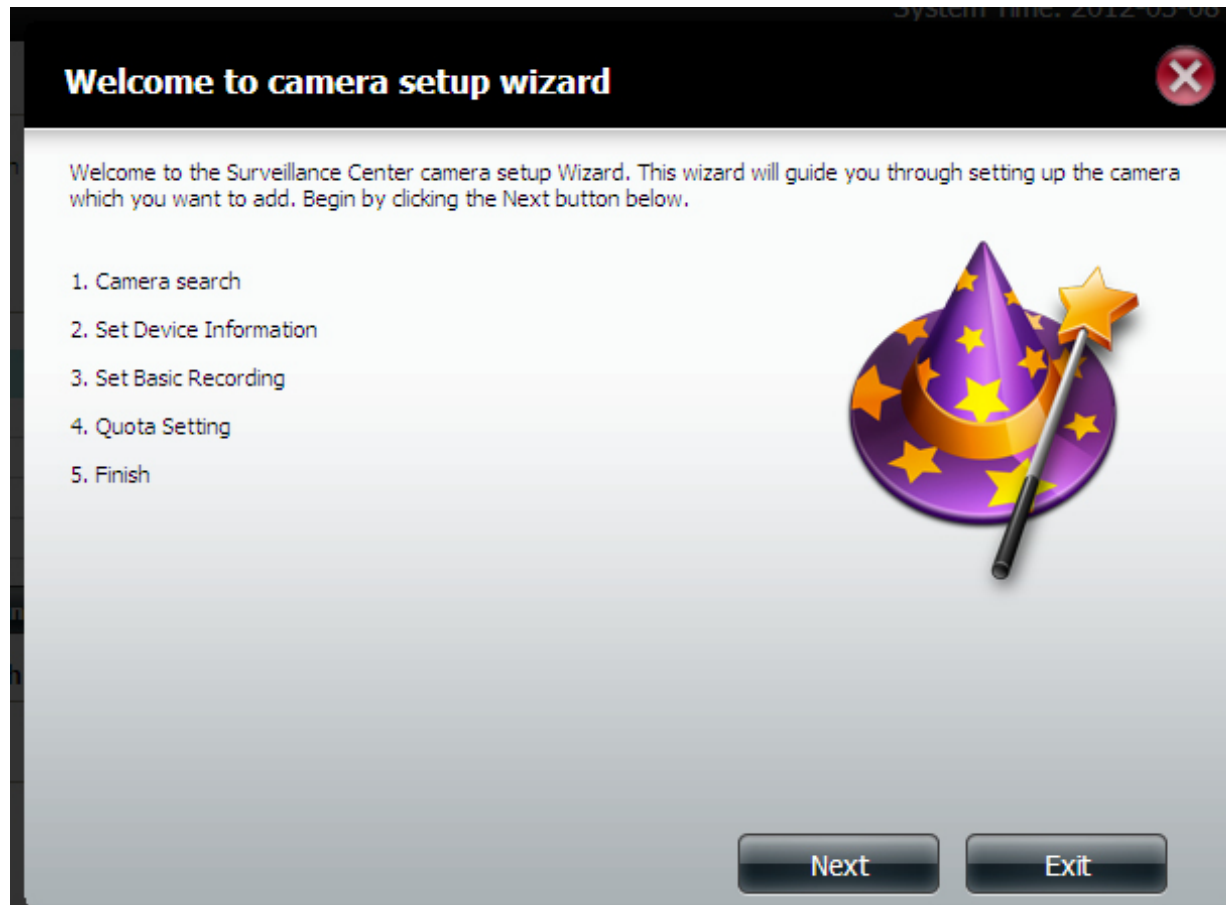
System Time: 2012-05-08

Welcome to camera setup wizard

Welcome to the Surveillance Center camera setup Wizard. This wizard will guide you through setting up the camera which you want to add. Begin by clicking the Next button below.

1. Camera search

2. Set Device Information

3. Set Basic Recording

4. Quota Setting

5. Finish

Next

Exit